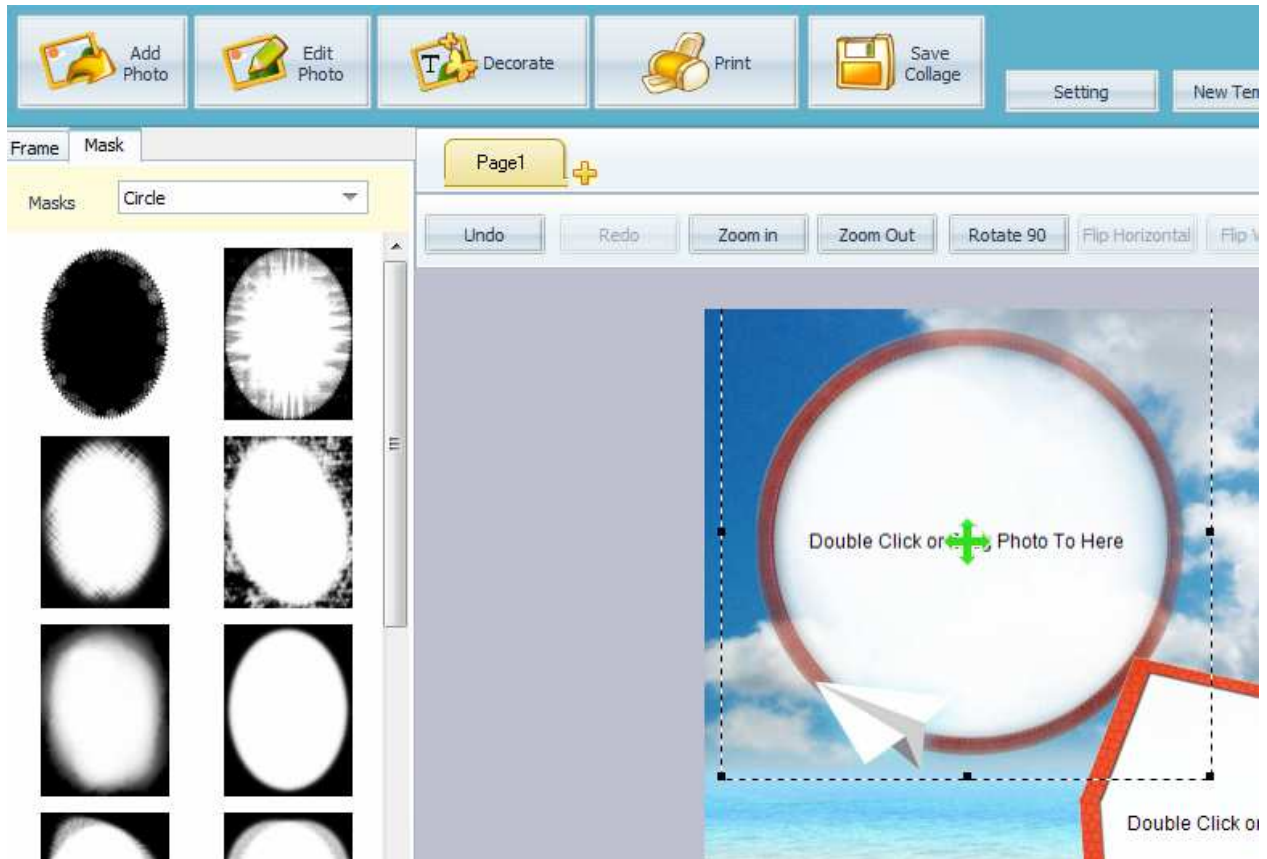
Add Photo

Edit Photo

Decorate

Print

Save Collage

Setting

New Tem

Frame

Mask

Masks

Circle

Page1

Undo

Redo

Zoom in

Zoom Out

Rotate 90

Flip Horizontal

Flip V

Double Click or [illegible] Photo To Here

Double Click o